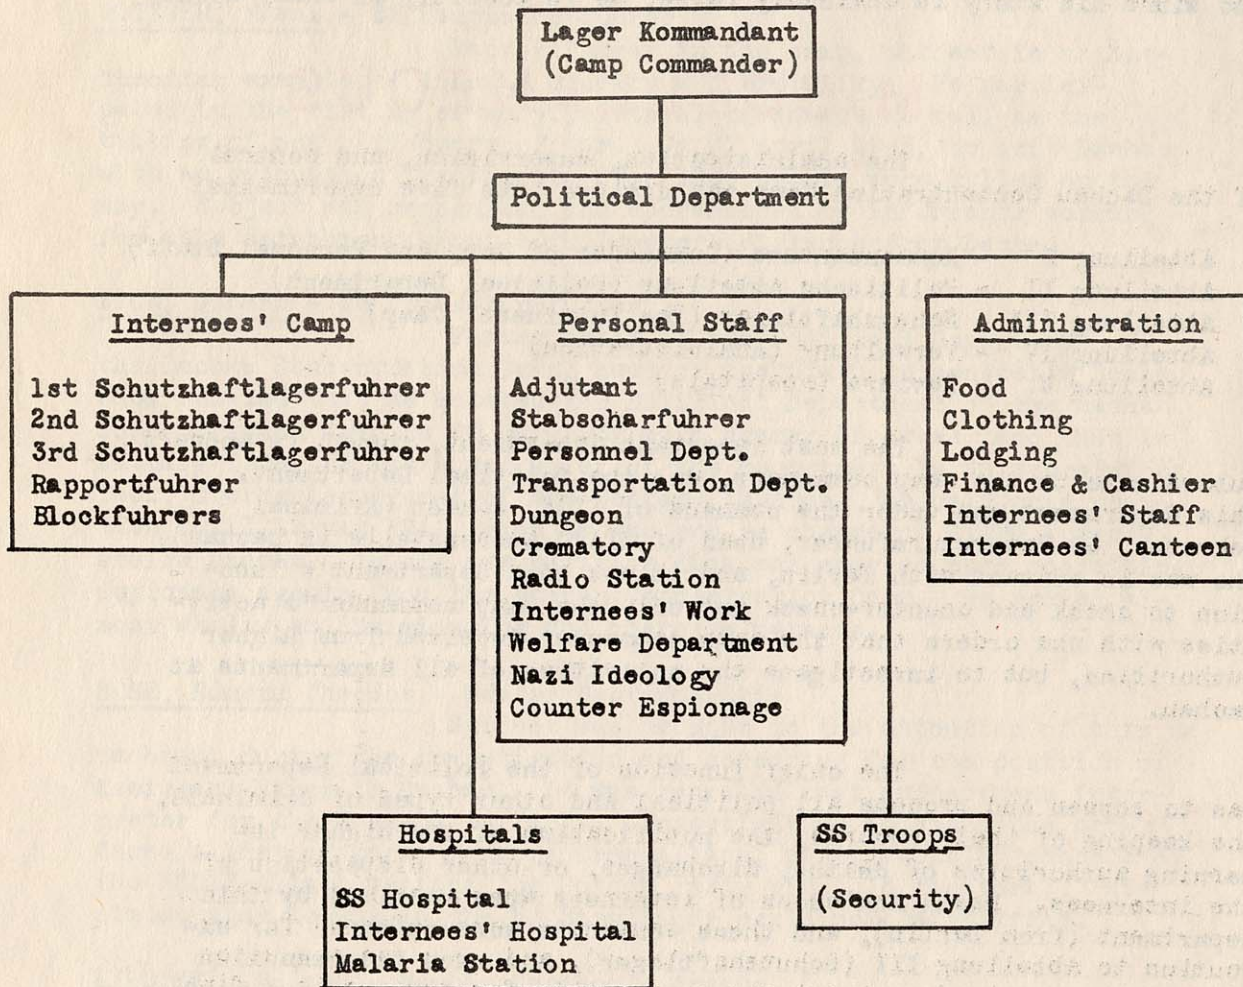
Lager Kommandant
(Camp Commander)

Political Department

Internees' Camp

1st Schutzhaftlagerfuhrer
2nd Schutzhaftlagerfuhrer
3rd Schutzhaftlagerfuhrer
Rapportfuhrer
Blockfuhrers

Personal Staff

Adjutant
Stabscharfuhrer
Personnel Dept.
Transportation Dept.
Dungeon
Crematory
Radio Station
Internees' Work
Welfare Department
Nazi Ideology
Counter Espionage

Administration

Food
Clothing
Lodging
Finance & Cashier
Internees' Staff
Internees' Canteen

Hospitals

SS Hospital
Internees' Hospital
Malaria Station

SS Troops
(Security)